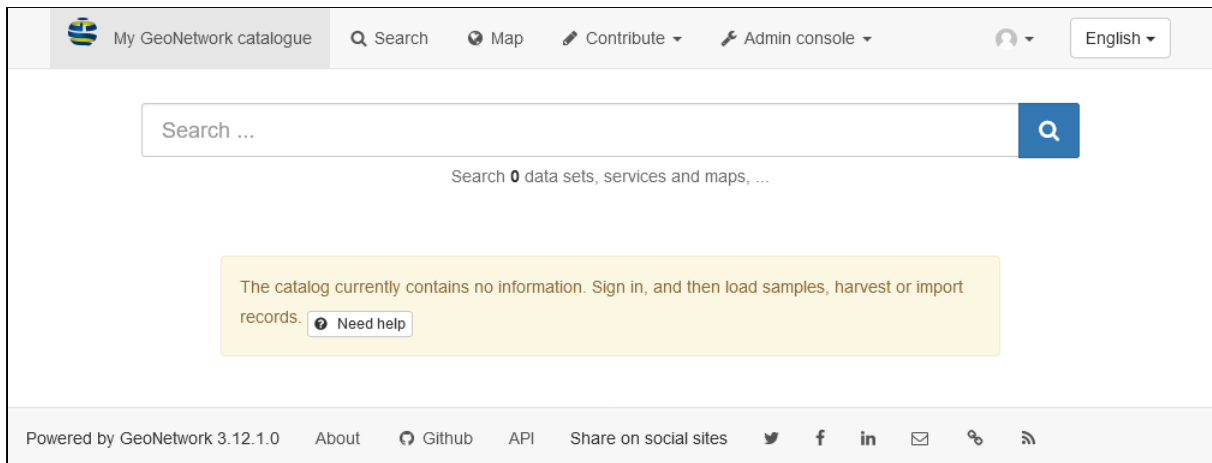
My GeoNetwork catalogue Search Map Contribute Admin console English

Search ...

Search **0** data sets, services and maps, ...

The catalog currently contains no information. Sign in, and then load samples, harvest or import records. Need help

Powered by GeoNetwork 3.12.1.0 About Github API Share on social sites in